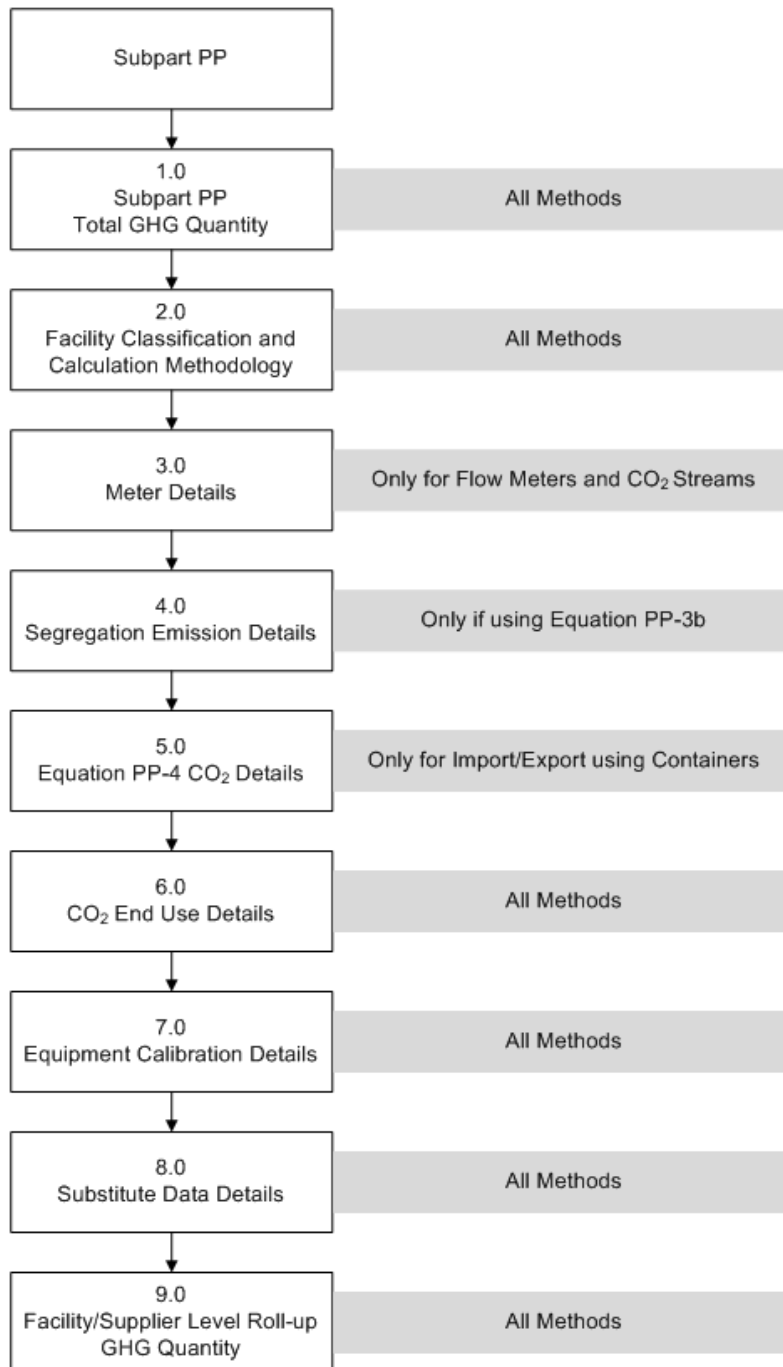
Subpart PP

1.0
Subpart PP
Total GHG Quantity

All Methods

2.0
Facility Classification and Calculation Methodology

All Methods

3.0
Meter Details

Only for Flow Meters and $CO_2$ Streams

4.0
Segregation Emission Details

Only if using Equation PP-3b

5.0
Equation PP-4 $CO_2$ Details

Only for Import/Export using Containers

6.0
$CO_2$ End Use Details

All Methods

7.0
Equipment Calibration Details

All Methods

8.0
Substitute Data Details

All Methods

9.0
Facility/Supplier Level Roll-up GHG Quantity

All Methods